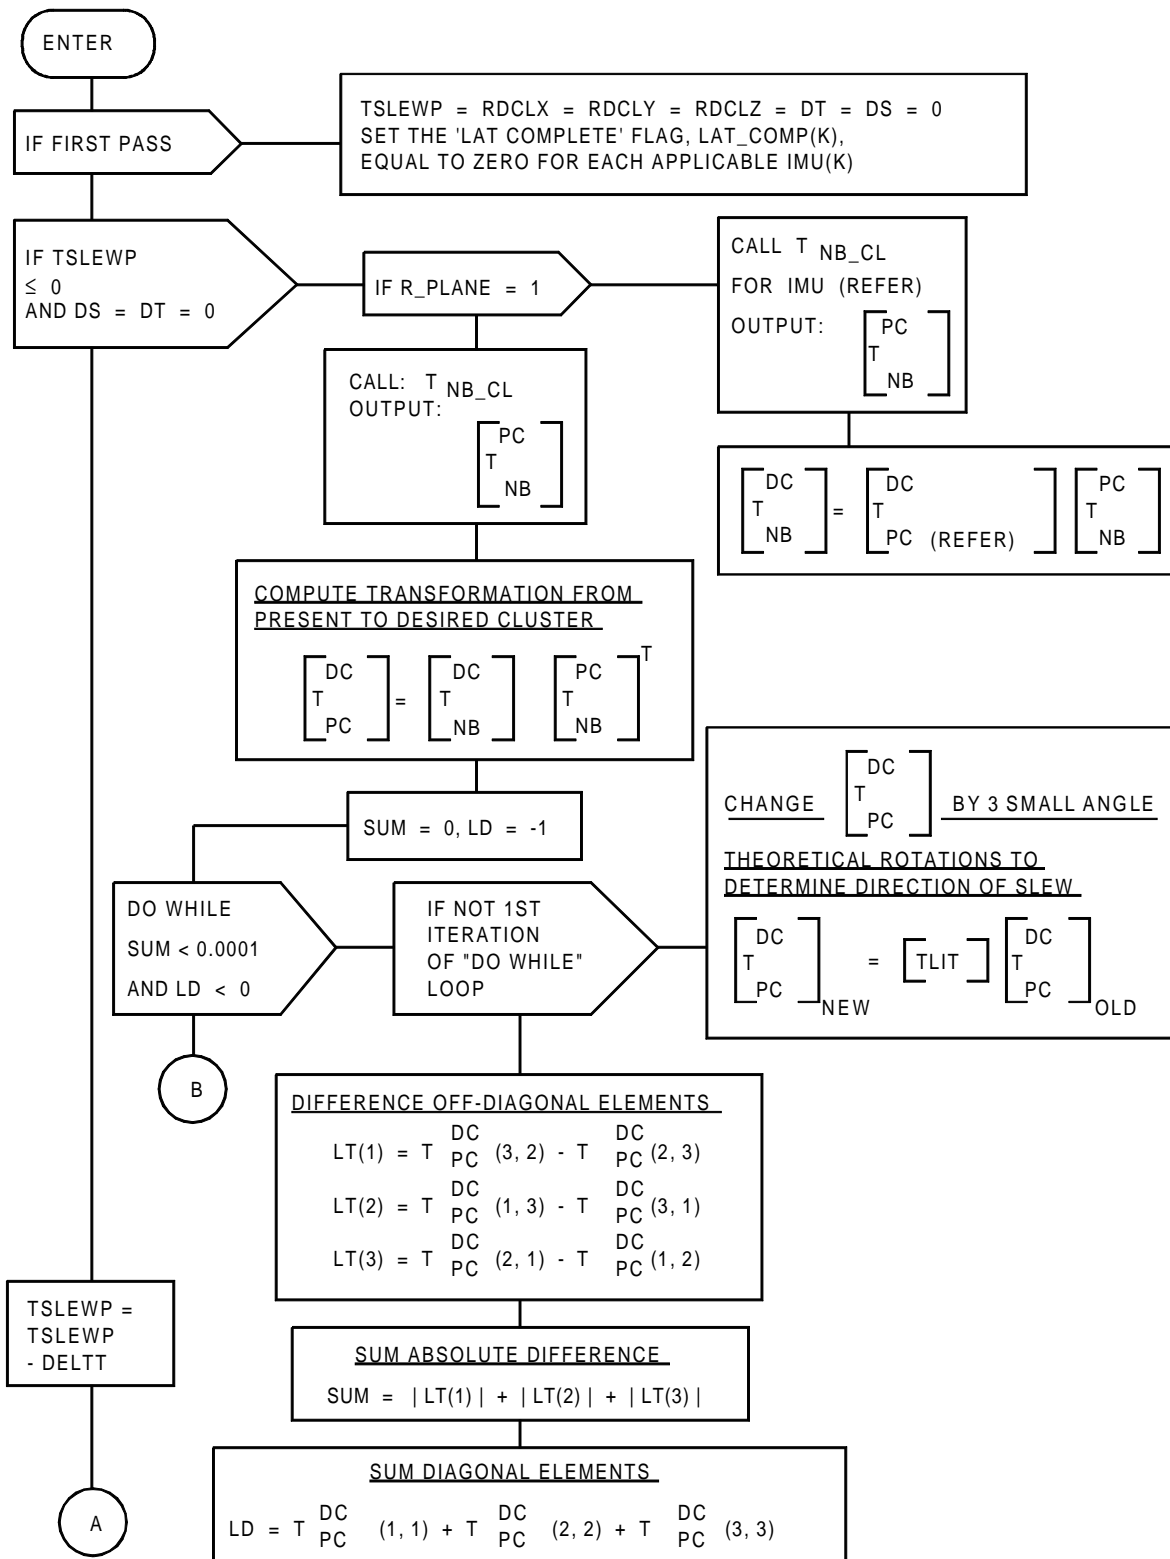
ENTER

IF FIRST PASS

TSLEWP = RDCLX = RDCLY = RDCLZ = DT = DS = 0
SET THE 'LAT COMPLETE' FLAG, LAT_COMP(K),
EQUAL TO ZERO FOR EACH APPLICABLE IMU(K)

IF TSLEWP
≤ 0
AND DS = DT = 0

IF R_PLANE = 1

CALL $T_{NB\_CL}$
FOR IMU (REFER)
OUTPUT: $\begin{bmatrix} T_{NB}^{PC} \end{bmatrix}$

CALL: $T_{NB\_CL}$
OUTPUT: $\begin{bmatrix} T_{NB}^{PC} \end{bmatrix}$

$\begin{bmatrix} T_{NB}^{DC} \end{bmatrix} = \begin{bmatrix} T_{PC\ (REFER)}^{DC} \end{bmatrix} \begin{bmatrix} T_{NB}^{PC} \end{bmatrix}$

COMPUTE TRANSFORMATION FROM PRESENT TO DESIRED CLUSTER

$\begin{bmatrix} T_{PC}^{DC} \end{bmatrix} = \begin{bmatrix} T_{NB}^{DC} \end{bmatrix} \begin{bmatrix} T_{NB}^{PC} \end{bmatrix}^T$

SUM = 0, LD = -1

CHANGE $\begin{bmatrix} T_{PC}^{DC} \end{bmatrix}$ BY 3 SMALL ANGLE THEORETICAL ROTATIONS TO DETERMINE DIRECTION OF SLEW

$\begin{bmatrix} T_{PC}^{DC} \end{bmatrix}_{NEW} = \begin{bmatrix} TLIT \end{bmatrix} \begin{bmatrix} T_{PC}^{DC} \end{bmatrix}_{OLD}$

DO WHILE
SUM < 0.0001
AND LD < 0

IF NOT 1ST ITERATION OF "DO WHILE" LOOP

B

DIFFERENCE OFF-DIAGONAL ELEMENTS
$LT(1) = T_{PC}^{DC}(3, 2) - T_{PC}^{DC}(2, 3)$
$LT(2) = T_{PC}^{DC}(1, 3) - T_{PC}^{DC}(3, 1)$
$LT(3) = T_{PC}^{DC}(2, 1) - T_{PC}^{DC}(1, 2)$

TSLEWP =
TSLEWP
- DELTT

SUM ABSOLUTE DIFFERENCE
SUM = | LT(1) | + | LT(2) | + | LT(3) |

SUM DIAGONAL ELEMENTS
$LD = T_{PC}^{DC}(1, 1) + T_{PC}^{DC}(2, 2) + T_{PC}^{DC}(3, 3)$

A